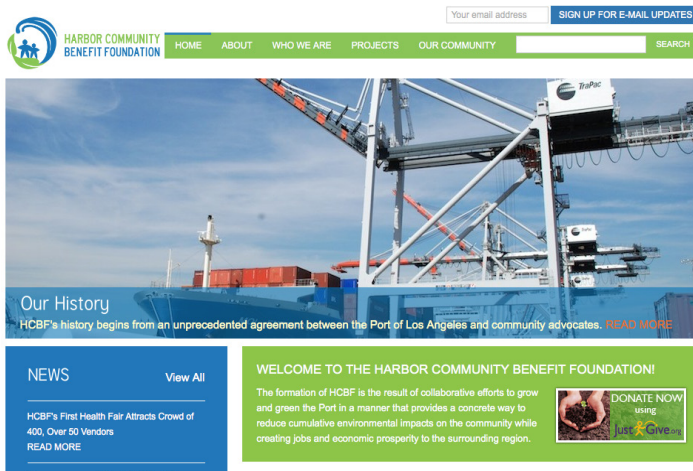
HARBOR COMMUNITY BENEFIT FOUNDATION

Your email address

SIGN UP FOR E-MAIL UPDATES

HOME ABOUT WHO WE ARE PROJECTS OUR COMMUNITY

SEARCH

TraPac

Our History

HCBF's history begins from an unprecedented agreement between the Port of Los Angeles and community advocates. READ MORE

NEWS

View All

HCBF's First Health Fair Attracts Crowd of 400, Over 50 Vendors

READ MORE

WELCOME TO THE HARBOR COMMUNITY BENEFIT FOUNDATION!

The formation of HCBF is the result of collaborative efforts to grow and green the Port in a manner that provides a concrete way to reduce cumulative environmental impacts on the community while creating jobs and economic prosperity to the surrounding region.

DONATE NOW using JustGive.org